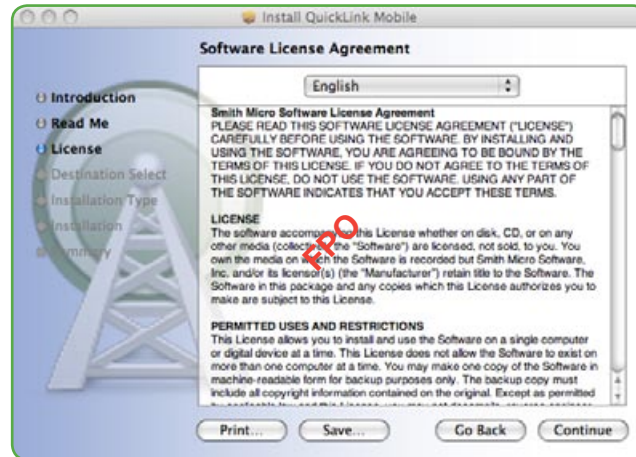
Install QuickLink Mobile

Software License Agreement

Introduction
Read Me
License
Destination Select
Installation Type
Installation
Summary

English

Smith Micro Software License Agreement
PLEASE READ THIS SOFTWARE LICENSE AGREEMENT ("LICENSE") CAREFULLY BEFORE USING THE SOFTWARE. BY INSTALLING AND USING THE SOFTWARE, YOU ARE AGREEING TO BE BOUND BY THE TERMS OF THIS LICENSE. IF YOU DO NOT AGREE TO THE TERMS OF THIS LICENSE, DO NOT USE THE SOFTWARE. USING ANY PART OF THE SOFTWARE INDICATES THAT YOU ACCEPT THESE TERMS.

LICENSE
The software accompanying this License whether on disk, CD, or on any other media (collectively the "Software") are licensed, not sold, to you. You own the media on which the Software is recorded but Smith Micro Software, Inc. and/or its licensor(s) (the "Manufacturer") retain title to the Software. The Software in this package and any copies which this License authorizes you to make are subject to this License.

FPO

PERMITTED USES AND RESTRICTIONS
This License allows you to install and use the Software on a single computer or digital device at a time. This License does not allow the Software to exist on more than one computer at a time. You may make one copy of the Software in machine-readable form for backup purposes only. The backup copy must include all copyright information contained on the original. Except as permitted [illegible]

Print... Save... Go Back Continue